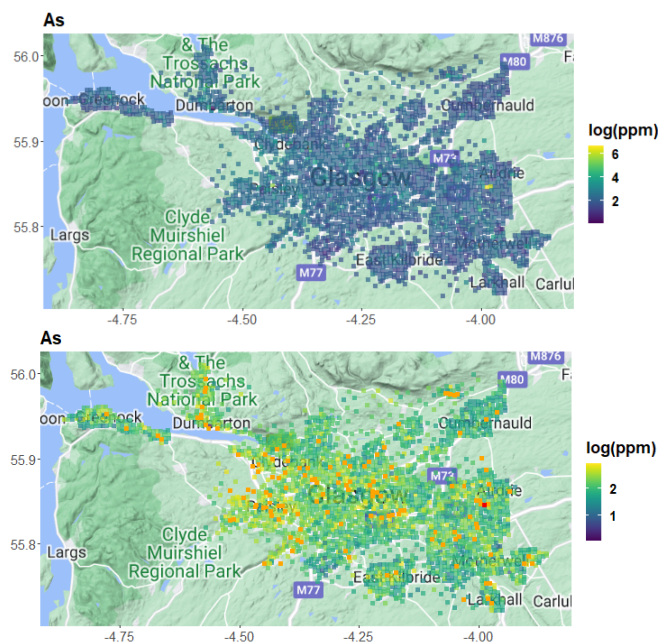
As

56.0
55.9
55.8
& The Trossachs National Park
M876
M80
oon Greenock
Dumbarton
Cumbernauld
Clydebank
M73
Glasgow
Airdrie
Paisley
Clyde Muirshiel Regional Park
Largs
Motherwell
East Kilbride
M77
Larkhall
Carluke
-4.75
-4.50
-4.25
-4.00

log(ppm)
6
4
2

As

56.0
55.9
55.8
& The Trossachs National Park
M876
M80
oon Greenock
Dumbarton
Cumbernauld
M73
Glasgow
Airdrie
Paisley
Clyde Muirshiel Regional Park
Largs
Motherwell
East Kilbride
M77
Larkhall
Carluke
-4.75
-4.50
-4.25
-4.00

log(ppm)
2
1